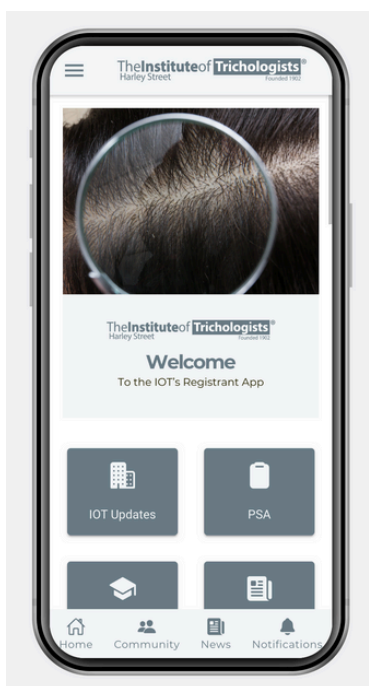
TheInstituteofTrichologists®
Harley Street
Founded 1902

TheInstituteofTrichologists®
Harley Street
Founded 1902

Welcome
To the IOT's Registrant App

IOT Updates

PSA

Home
Community
News
Notifications